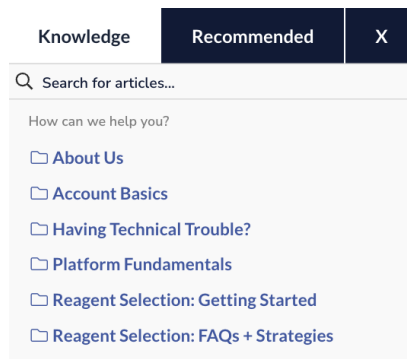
Knowledge
Recommended
X

Search for articles...

How can we help you?

About Us
Account Basics
Having Technical Trouble?
Platform Fundamentals
Reagent Selection: Getting Started
Reagent Selection: FAQs + Strategies